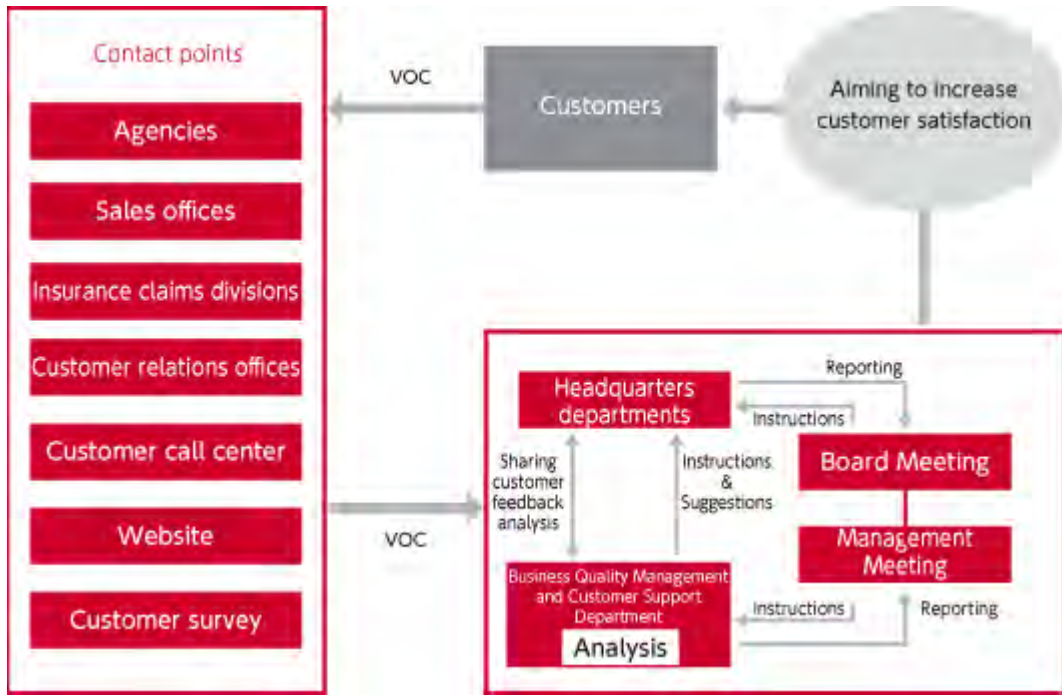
Contact points

Agencies

Sales offices

Insurance claims divisions

Customer relations offices

Customer call center

Website

Customer survey

VOC

Customers

Aiming to increase customer satisfaction

VOC

Headquarters departments

Reporting

Instructions

Board Meeting

Sharing customer feedback analysis

Instructions & Suggestions

Management Meeting

Business Quality Management and Customer Support Department

Analysis

Instructions

Reporting